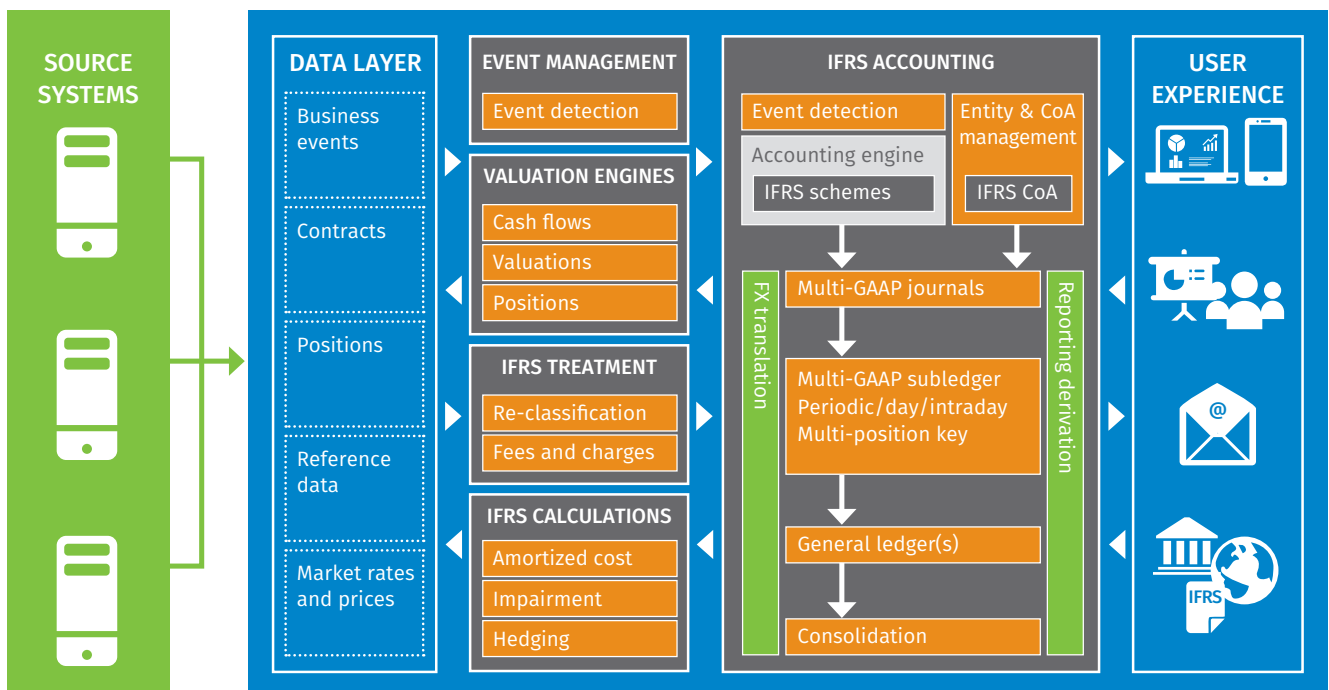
SOURCE SYSTEMS

DATA LAYER

Business events

Contracts

Positions

Reference data

Market rates and prices

EVENT MANAGEMENT

Event detection

VALUATION ENGINES

Cash flows

Valuations

Positions

IFRS TREATMENT

Re-classification

Fees and charges

IFRS CALCULATIONS

Amortized cost

Impairment

Hedging

IFRS ACCOUNTING

Event detection

Entity & CoA management

Accounting engine

IFRS schemes

IFRS CoA

FX translation

Multi-GAAP journals

Multi-GAAP subledger
Periodic/day/intraday
Multi-position key

General ledger(s)

Consolidation

Reporting derivation

USER EXPERIENCE

@

IFRS